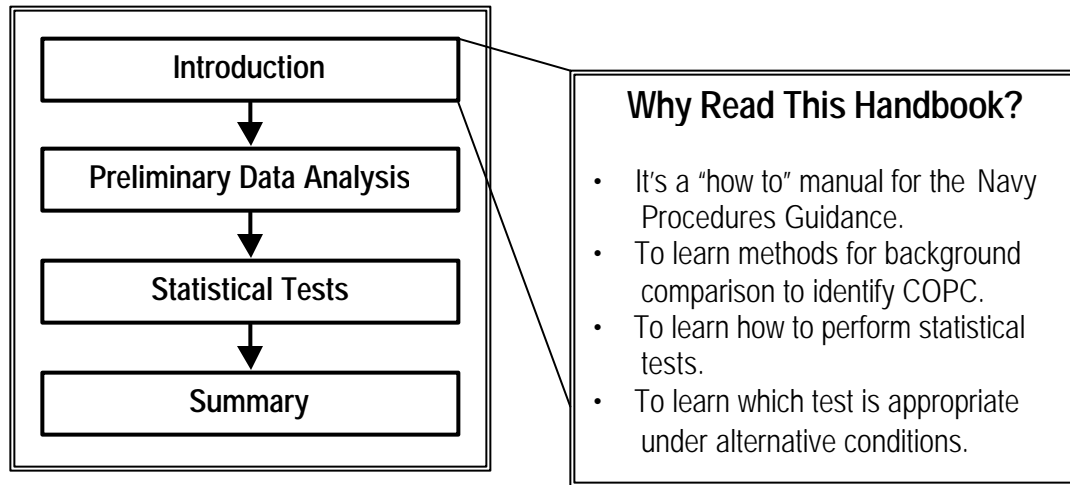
Introduction

Preliminary Data Analysis

Statistical Tests

Summary

Why Read This Handbook?

- It's a "how to" manual for the Navy Procedures Guidance.
- To learn methods for background comparison to identify COPC.
- To learn how to perform statistical tests.
- To learn which test is appropriate under alternative conditions.